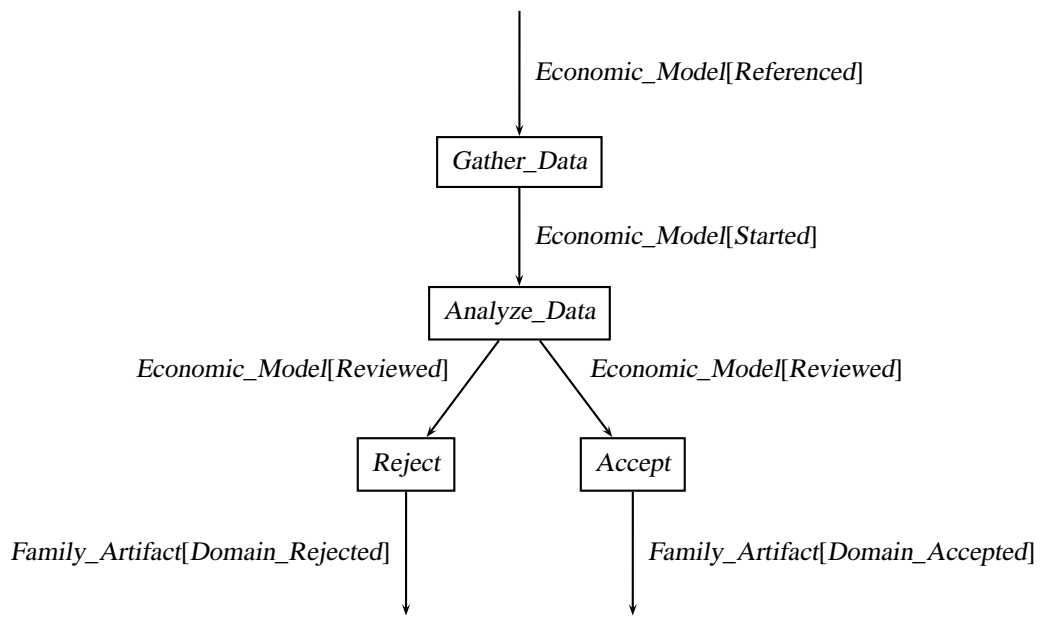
Economic_Model[Referenced]

Gather_Data

Economic_Model[Started]

Analyze_Data

Economic_Model[Reviewed]

Economic_Model[Reviewed]

Reject

Accept

Family_Artifact[Domain_Rejected]

Family_Artifact[Domain_Accepted]